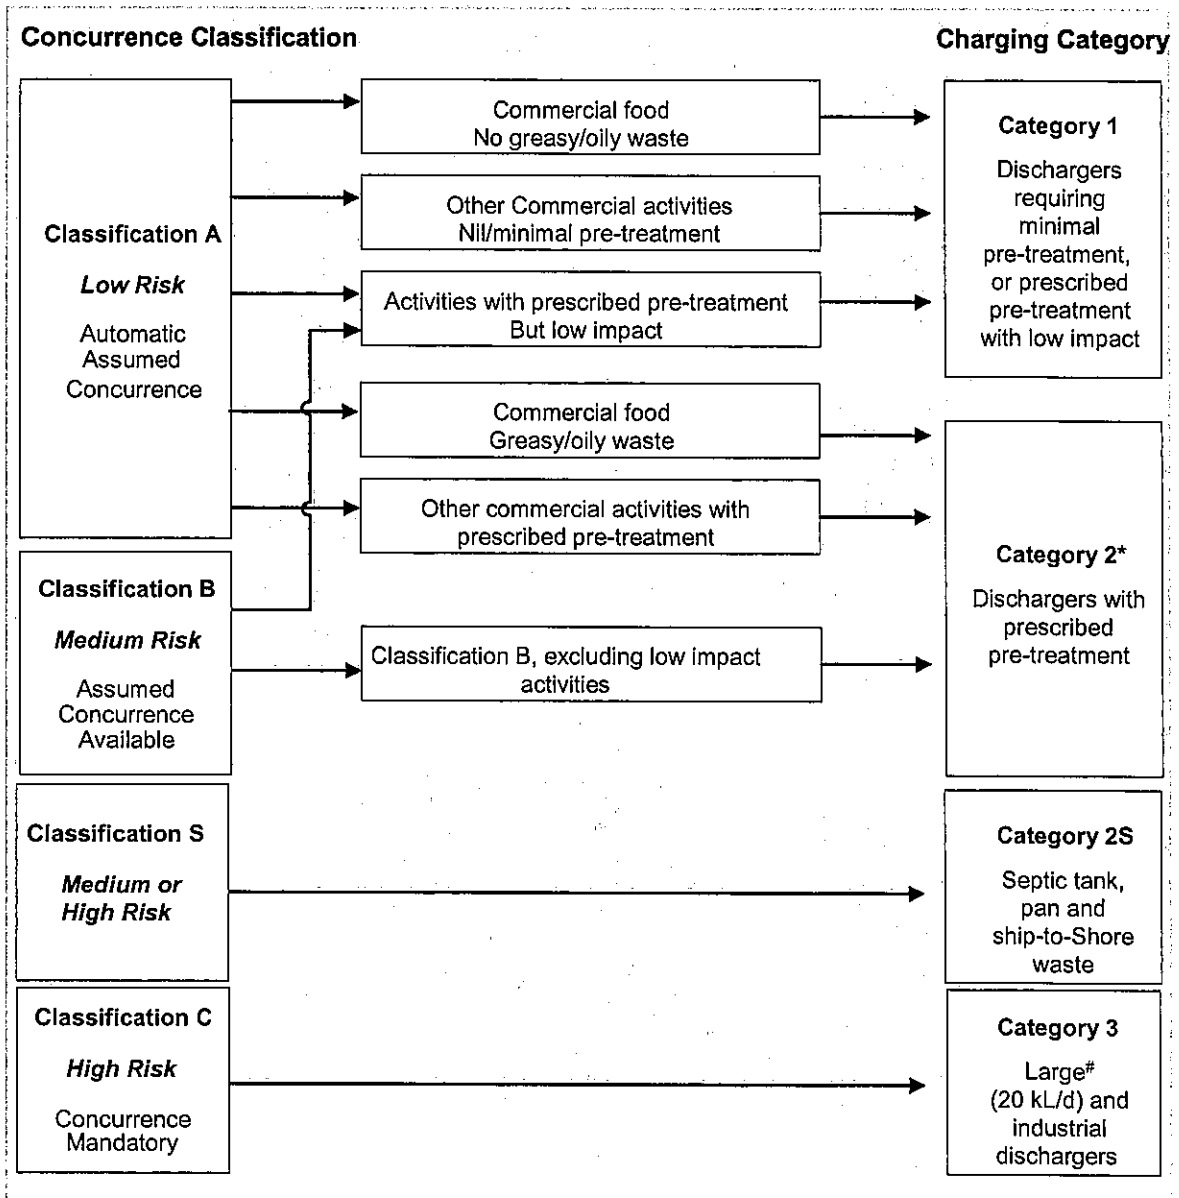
Concurrence Classification

Charging Category

Classification A

*Low Risk*

Automatic Assumed Concurrence

Commercial food
No greasy/oily waste

Other Commercial activities
Nil/minimal pre-treatment

Activities with prescribed pre-treatment
But low impact

Commercial food
Greasy/oily waste

Other commercial activities with prescribed pre-treatment

Category 1

Dischargers requiring minimal pre-treatment, or prescribed pre-treatment with low impact

Classification B

*Medium Risk*

Assumed Concurrence Available

Classification B, excluding low impact activities

Category 2*

Dischargers with prescribed pre-treatment

Classification S

*Medium or High Risk*

Category 2S

Septic tank, pan and ship-to-Shore waste

Classification C

*High Risk*

Concurrence Mandatory

Category 3

Large$^{\#}$ (20 kL/d) and industrial dischargers